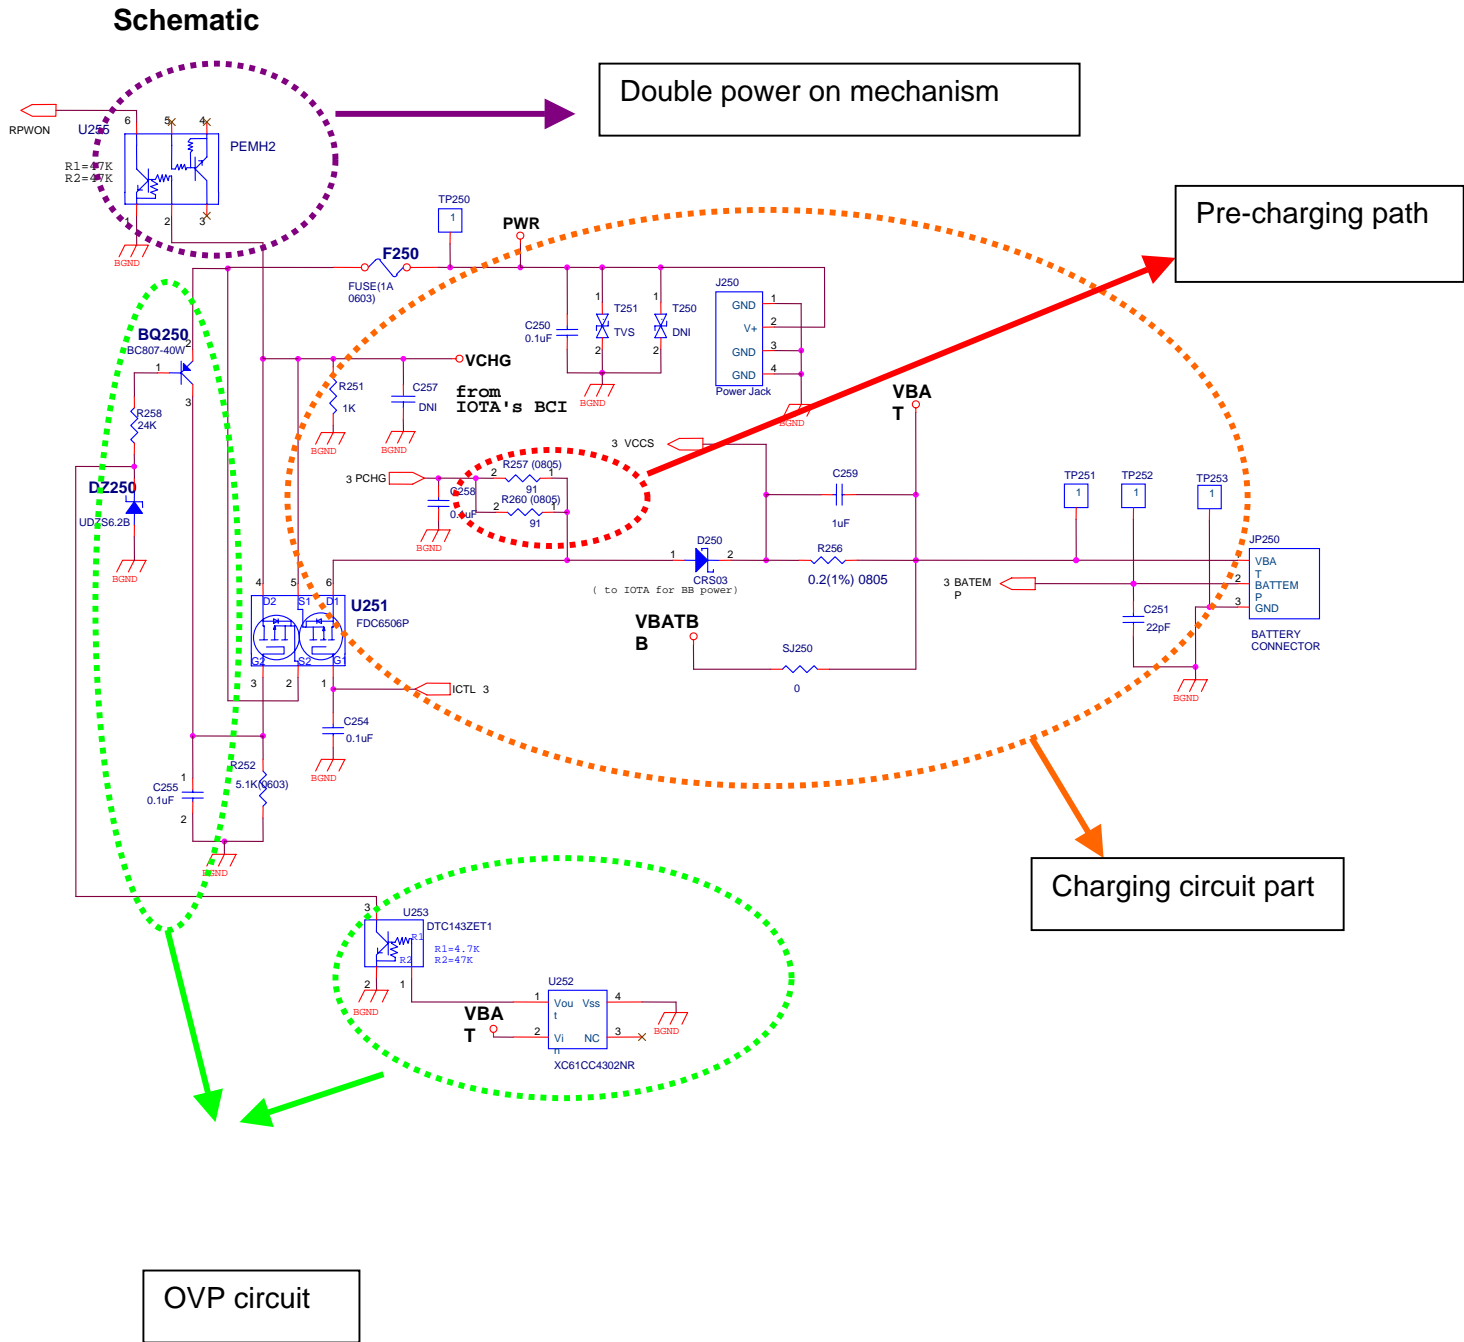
Schematic

Double power on mechanism

Pre-charging path

RPWON
U255
6
5
4
PEMH2
R1=47K
R2=47K
1
2
3
BGND

TP250
1
PWR
F250
FUSE(1A
0603)

BQ250
BC807-40W
2
1
3
R258
24K

C250
0.1uF
1
T251
TVS
2
1
T250
DNI
2
BGND

J250
GND 1
V+ 2
GND 3
GND 4
Power Jack
BGND

VCHG
R251
1K
C257
DNI
BGND
BGND
from
IOTA's BCI

VBA
T

3 VCCS
R257 (0805)
2 1
91
R260 (0805)
2 1
91
3 PCHG
C258
0.1uF
BGND

C259
1uF

TP251
1
TP252
1
TP253
1

DZ250
UDZS6.2B
BGND

D250
1 2
CRS03
( to IOTA for BB power)
R256
0.2(1%) 0805

JP250
VBA
T
BATTEM
P
GND
1
2
3
BATTERY
CONNECTOR
3 BATEM
P
C251
22pF
BGND

4 5 6
D2 S1 D1
U251
FDC6506P
G2 S2 G1
3 2 1
ICTL 3
C254
0.1uF
BGND

VBATB
B
SJ250
0

C255
0.1uF
1
2
R252
5.1K(0603)
BGND

Charging circuit part

3
U253
DTC143ZET1
R1
R2
R1=4.7K
R2=47K
2
1
BGND
VBA
T
U252
1 Vou t Vss 4
2 Vi NC 3
n
XC61CC4302NR
BGND

OVP circuit